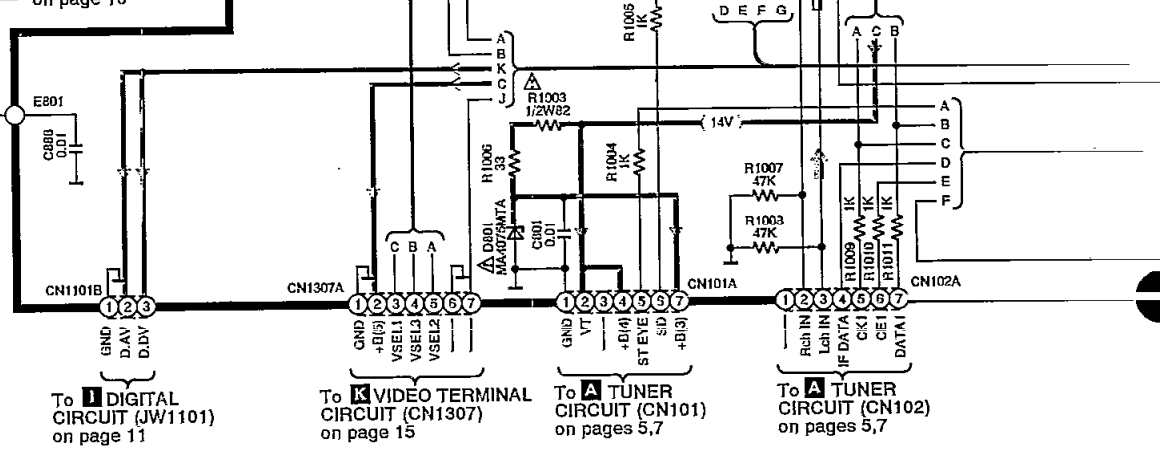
on page 10

R1005 1K

D E F G

A C B

A B K C J

R1003 1/2W82

14V

A B C D E F

E801

C880 0.01

R1006 33

R1004 1K

R1007 47K

R1008 47K

D801 MA4075MTA

C801 0.01

R1009 1K R1010 1K R1011 1K

C B A

CN1101B 1 2 3

GND D.AV D.DV

CN1307A 1 2 3 4 5 6 7

GND +B(5) VSEL1 VSEL3 VSEL2

1 2 3 4 5 6 7 CN101A

GND VT +B(4) ST EYE SD +B(3)

1 2 3 4 5 6 7 CN102A

Rch IN Lch IN IF DATA CK1 CE1 DATA I

To I DIGITAL CIRCUIT (JW1101) on page 11

To K VIDEO TERMINAL CIRCUIT (CN1307) on page 15

To A TUNER CIRCUIT (CN101) on pages 5,7

To A TUNER CIRCUIT (CN102) on pages 5,7